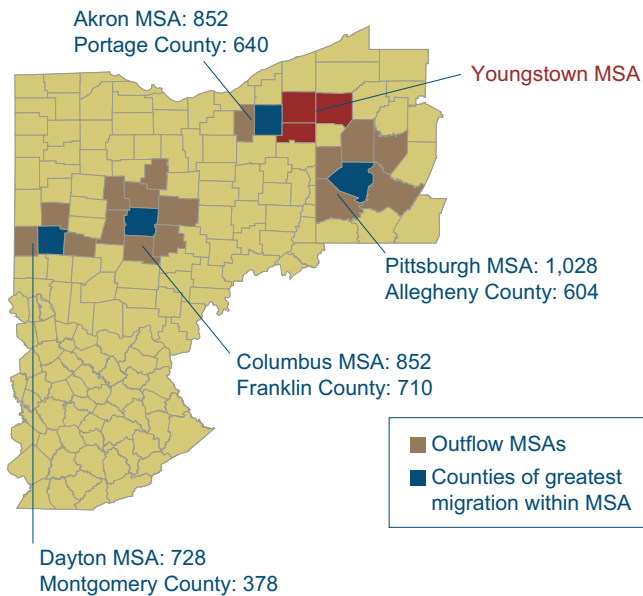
Akron MSA: 852
Portage County: 640

Youngstown MSA

Pittsburgh MSA: 1,028
Allegheny County: 604

Columbus MSA: 852
Franklin County: 710

Outflow MSAs
Counties of greatest migration within MSA

Dayton MSA: 728
Montgomery County: 378